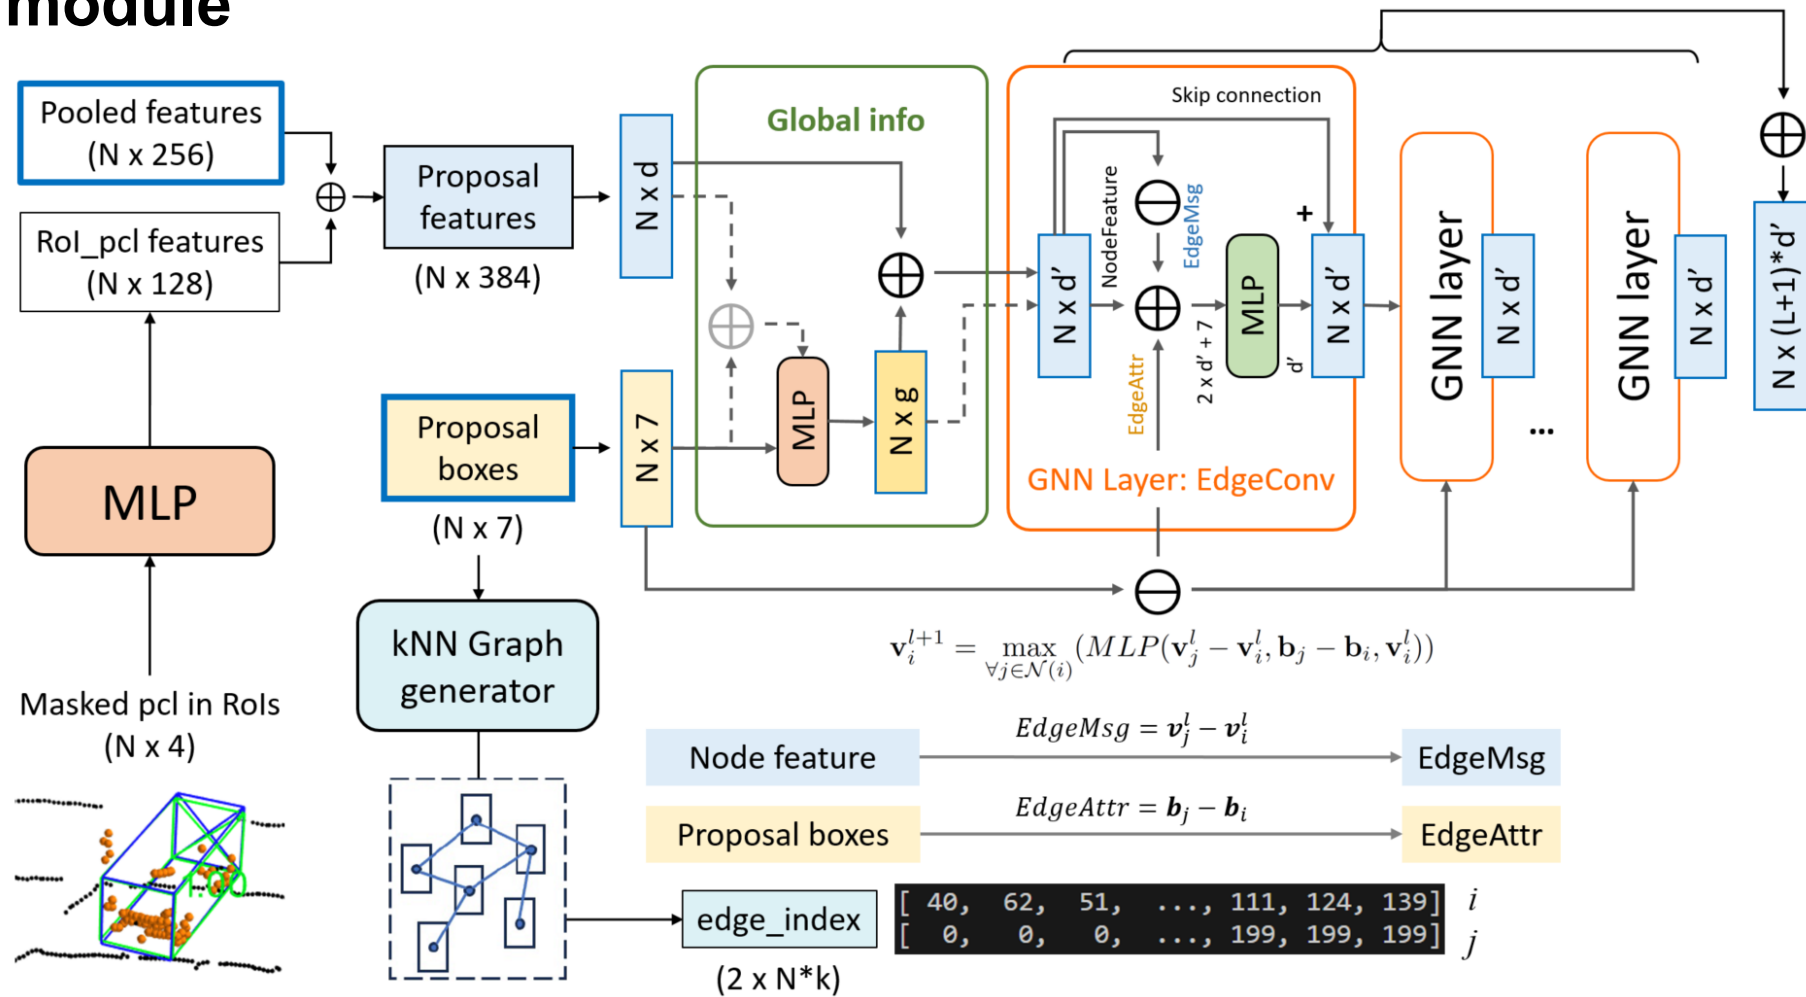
module

Pooled features (N x 256)

RoI_pcl features (N x 128)

$\oplus$

Proposal features (N x 384)

N x d

Global info

$\oplus$

$\oplus$

MLP

N x g

Proposal boxes (N x 7)

N x 7

MLP

Masked pcl in RoIs (N x 4)

kNN Graph generator

edge_index

(2 x N*k)

Skip connection

+

N x d'

NodeFeature

$\ominus$

EdgeMsg

$\oplus$

EdgeAttr

2 x d' + 7

MLP

d'

N x d'

GNN Layer: EdgeConv

GNN layer

N x d'

...

GNN layer

N x d'

$\oplus$

N x (L+1)*d'

$\ominus$

$\mathbf{v}_i^{l+1} = \max_{\forall j \in \mathcal{N}(i)} (MLP(\mathbf{v}_j^l - \mathbf{v}_i^l, \mathbf{b}_j - \mathbf{b}_i, \mathbf{v}_i^l))$

Node feature

$EdgeMsg = \boldsymbol{v}_j^l - \boldsymbol{v}_i^l$

EdgeMsg

Proposal boxes

$EdgeAttr = \boldsymbol{b}_j - \boldsymbol{b}_i$

EdgeAttr

[ 40, 62, 51, ..., 111, 124, 139] $i$
[ 0, 0, 0, ..., 199, 199, 199] $j$